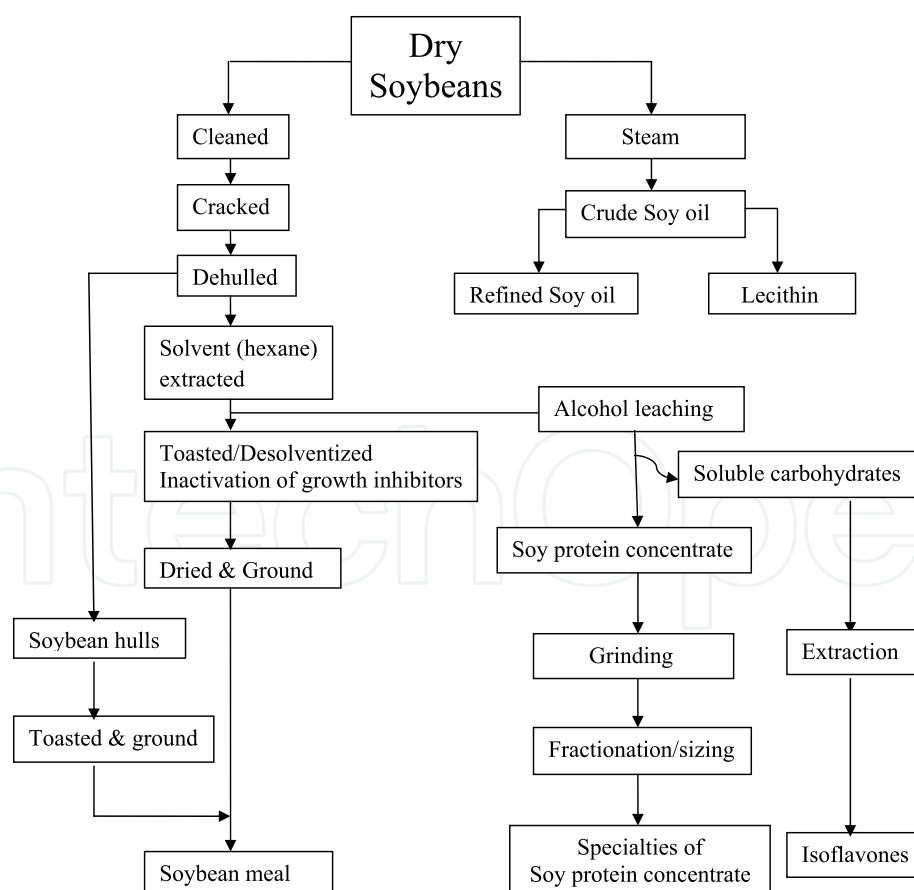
Dry Soybeans

Cleaned

Steam

Cracked

Crude Soy oil

Dehulled

Refined Soy oil

Lecithin

Solvent (hexane) extracted

Alcohol leaching

Toasted/Desolventized
Inactivation of growth inhibitors

Soluble carbohydrates

Soy protein concentrate

Dried & Ground

Soybean hulls

Grinding

Extraction

Toasted & ground

Fractionation/sizing

Soybean meal

Specialties of Soy protein concentrate

Isoflavones